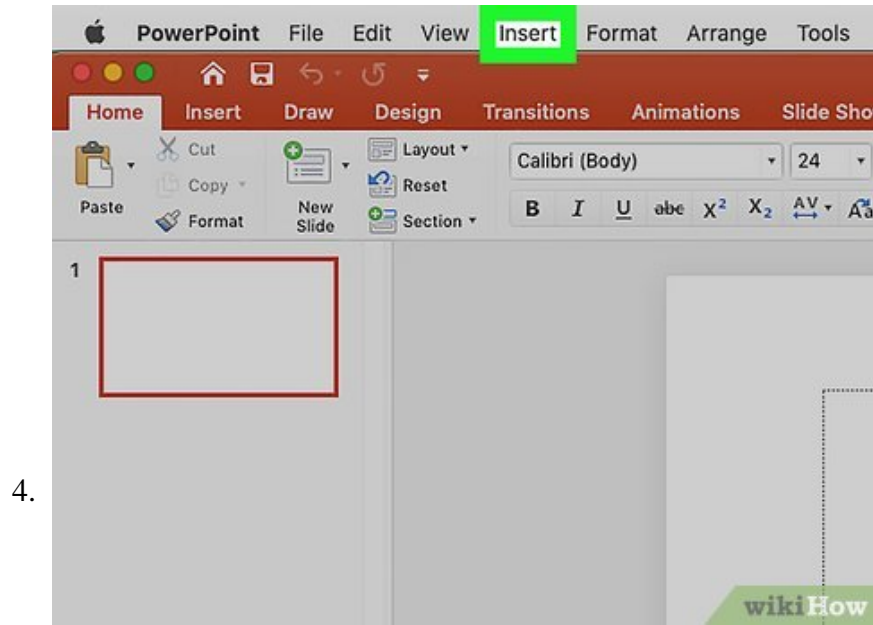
PowerPoint File Edit View Insert Format Arrange Tools

Home Insert Draw Design Transitions Animations Slide Sho

Paste Cut Copy Format New Slide Layout Reset Section Calibri (Body) 24

B I U abc $X^2$ $X_2$ AV

1

4.

wikiHow